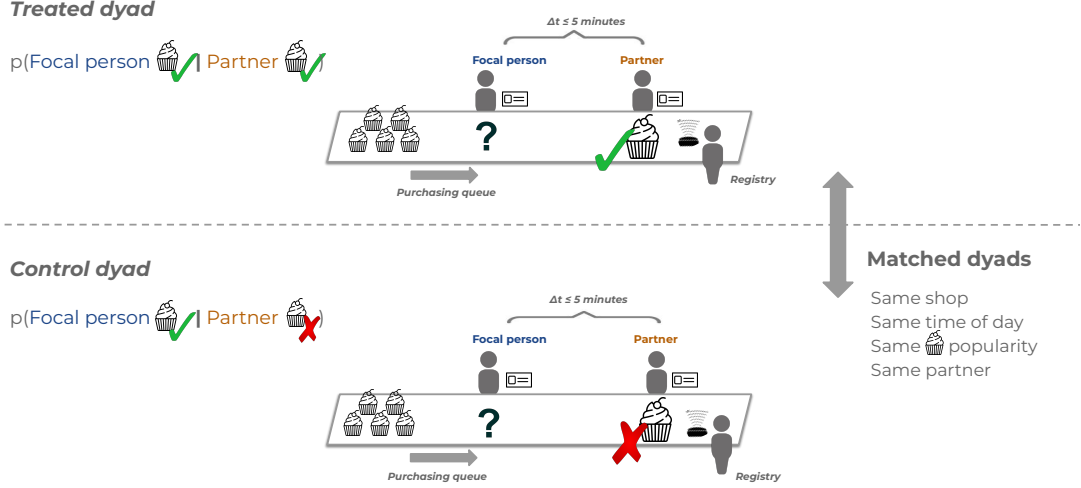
Treated dyad

p(Focal person | Partner )

$\Delta t \leq 5$ minutes

Focal person

Partner

?

Purchasing queue

Registry

Control dyad

p(Focal person | Partner )

$\Delta t \leq 5$ minutes

Focal person

Partner

?

Purchasing queue

Registry

Matched dyads

Same shop

Same time of day

Same popularity

Same partner